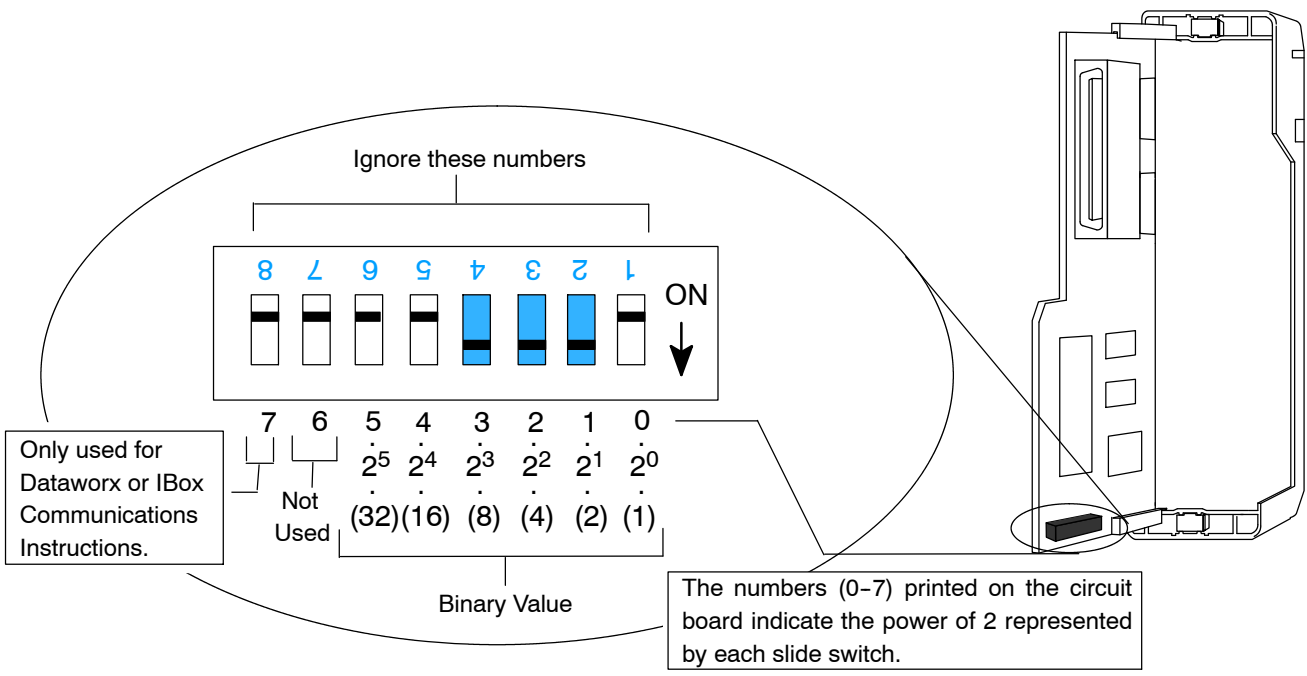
Ignore these numbers

8 7 6 5 4 3 2 1

ON

7 6 5 4 3 2 1 0

$2^5$ $2^4$ $2^3$ $2^2$ $2^1$ $2^0$

(32)(16) (8) (4) (2) (1)

Only used for Dataworx or IBox Communications Instructions.

Not Used

Binary Value

The numbers (0–7) printed on the circuit board indicate the power of 2 represented by each slide switch.